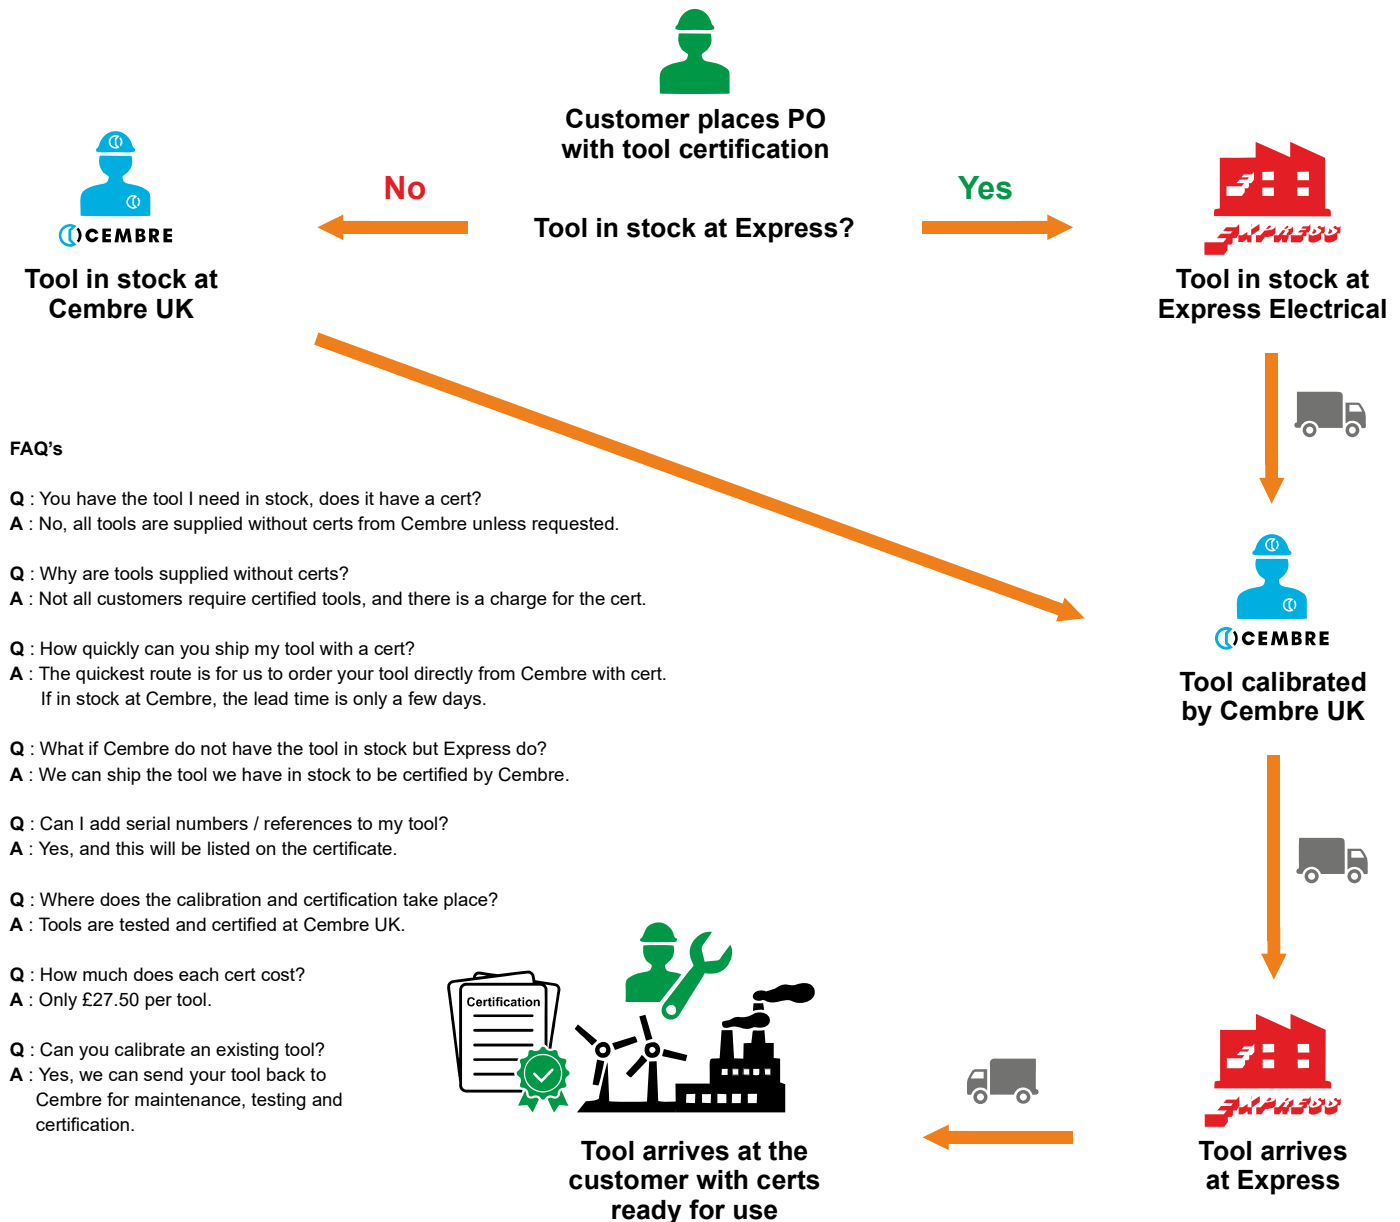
Customer places PO with tool certification

No

Tool in stock at Express?

Yes

CEMBRE

Tool in stock at Cembre UK

EXPRESS

Tool in stock at Express Electrical

CEMBRE

Tool calibrated by Cembre UK

FAQ's

Q : You have the tool I need in stock, does it have a cert?
A : No, all tools are supplied without certs from Cembre unless requested.

Q : Why are tools supplied without certs?
A : Not all customers require certified tools, and there is a charge for the cert.

Q : How quickly can you ship my tool with a cert?
A : The quickest route is for us to order your tool directly from Cembre with cert. If in stock at Cembre, the lead time is only a few days.

Q : What if Cembre do not have the tool in stock but Express do?
A : We can ship the tool we have in stock to be certified by Cembre.

Q : Can I add serial numbers / references to my tool?
A : Yes, and this will be listed on the certificate.

Q : Where does the calibration and certification take place?
A : Tools are tested and certified at Cembre UK.

Q : How much does each cert cost?
A : Only £27.50 per tool.

Q : Can you calibrate an existing tool?
A : Yes, we can send your tool back to Cembre for maintenance, testing and certification.

Certification

Tool arrives at the customer with certs ready for use

EXPRESS

Tool arrives at Express